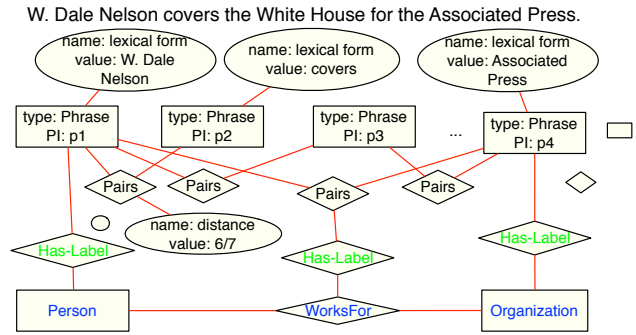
W. Dale Nelson covers the White House for the Associated Press.

name: lexical form
value: W. Dale Nelson

name: lexical form
value: covers

name: lexical form
value: Associated Press

type: Phrase
PI: p1

type: Phrase
PI: p2

type: Phrase
PI: p3

...

type: Phrase
PI: p4

Pairs

Pairs

Pairs

Pairs

name: distance
value: 6/7

Has-Label

Has-Label

Has-Label

Person

WorksFor

Organization